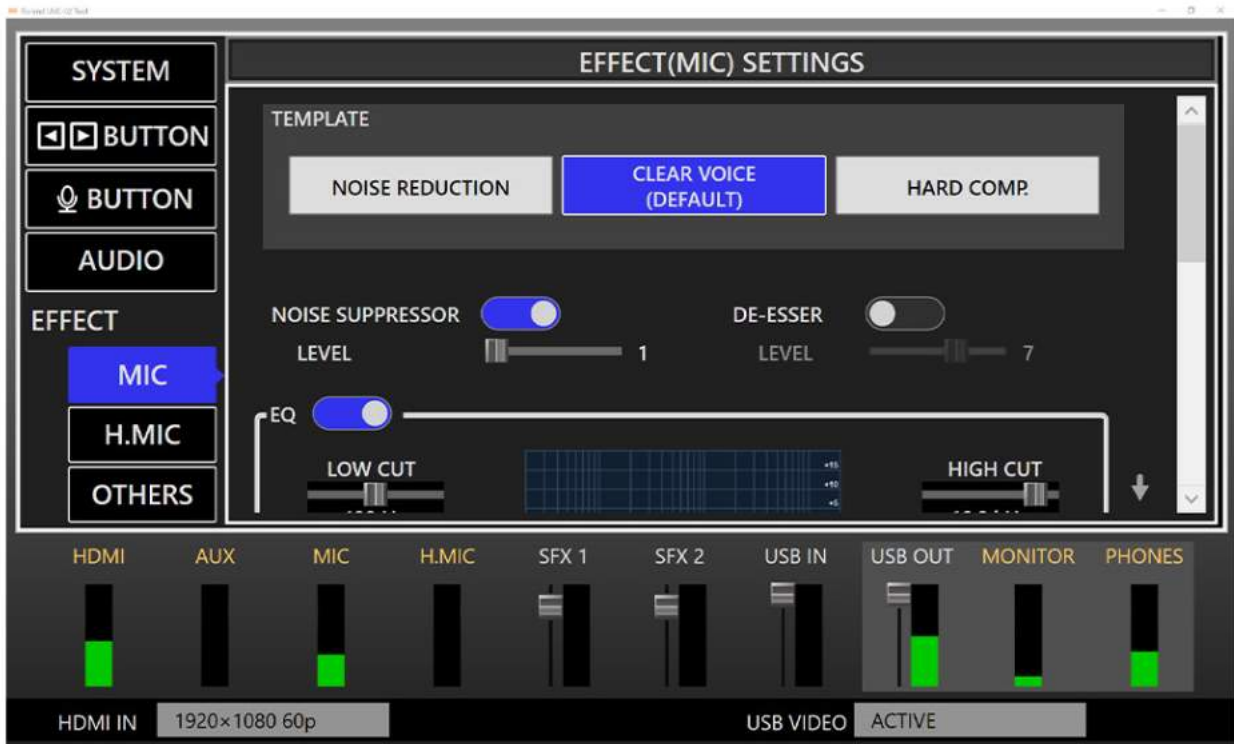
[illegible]

SYSTEM

◀▶ BUTTON

BUTTON

AUDIO

EFFECT

MIC

H.MIC

OTHERS

EFFECT(MIC) SETTINGS

TEMPLATE

NOISE REDUCTION

CLEAR VOICE (DEFAULT)

HARD COMP.

NOISE SUPPRESSOR

LEVEL

1

DE-ESSER

LEVEL

7

EQ

LOW CUT

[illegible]

HIGH CUT

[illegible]

HDMI

AUX

MIC

H.MIC

SFX 1

SFX 2

USB IN

USB OUT

MONITOR

PHONES

HDMI IN

1920×1080 60p

USB VIDEO

ACTIVE